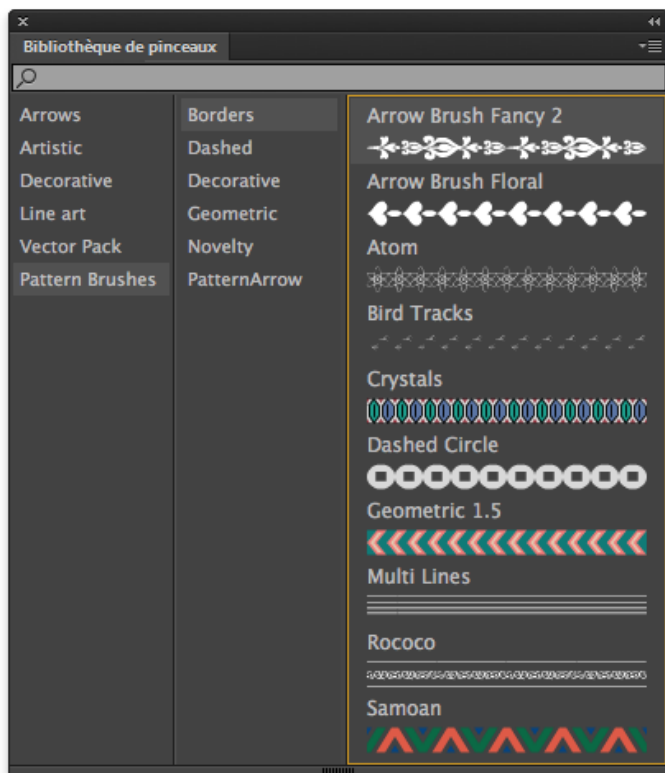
Bibliothèque de pinceaux

Arrows
Artistic
Decorative
Line art
Vector Pack
Pattern Brushes

Borders
Dashed
Decorative
Geometric
Novelty
PatternArrow

Arrow Brush Fancy 2
Arrow Brush Floral
Atom
Bird Tracks
Crystals
Dashed Circle
Geometric 1.5
Multi Lines
Rococo
Samoan